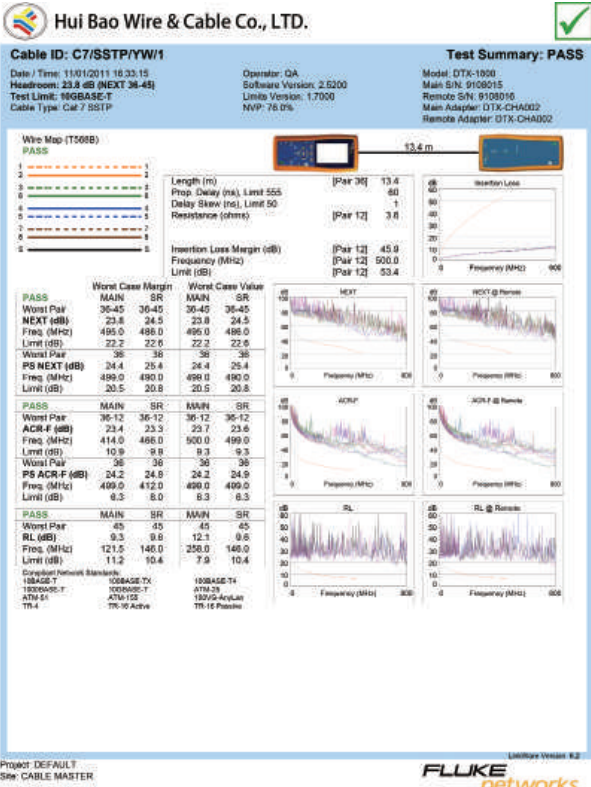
Hui Bao Wire & Cable Co., LTD.

Cable ID: C7/SSTP/YW/1

Test Summary: PASS

Date / Time: 11/01/2011 16:33:15
Headroom: 23.8 dB (NEXT 36-45)
Test Limit: 10GBASE-T
Cable Type: Cat 7 SSTP

Operator: QA
Software Version: 2.5200
Limits Version: 1.7000
NVP: 78.0%

Model: DTX-1800
Main S/N: 9108015
Remote S/N: 9108016
Main Adapter: DTX-CHA002
Remote Adapter: DTX-CHA002

Wire Map (T568B)
PASS

13.4 m

| | | |
|---|---|---|
| Length (m) | [Pair 36] | 13.4 |
| Prop. Delay (ns), Limit 555 | | 60 |
| Delay Skew (ns), Limit 50 | | 1 |
| Resistance (ohms) | [Pair 12] | 3.6 |

| | | |
|---|---|---|
| Insertion Loss Margin (dB) | [Pair 12] | 45.9 |
| Frequency (MHz) | [Pair 12] | 500.0 |
| Limit (dB) | [Pair 12] | 53.4 |

| | Worst Case Margin MAIN | SR | Worst Case Value MAIN | SR |
|---|---|---|---|---|
| PASS | | | | |
| Worst Pair | 36-45 | 36-45 | 36-45 | 36-45 |
| NEXT (dB) | 23.8 | 24.5 | 23.8 | 24.5 |
| Freq. (MHz) | 495.0 | 486.0 | 495.0 | 486.0 |
| Limit (dB) | 22.2 | 22.6 | 22.2 | 22.6 |
| Worst Pair | 36 | 36 | 36 | 36 |
| PS NEXT (dB) | 24.4 | 25.4 | 24.4 | 25.4 |
| Freq. (MHz) | 499.0 | 490.0 | 499.0 | 490.0 |
| Limit (dB) | 20.5 | 20.8 | 20.5 | 20.8 |
| PASS | MAIN | SR | MAIN | SR |
| Worst Pair | 36-12 | 36-12 | 36-12 | 36-12 |
| ACR-F (dB) | 23.4 | 23.3 | 23.7 | 23.6 |
| Freq. (MHz) | 414.0 | 466.0 | 500.0 | 499.0 |
| Limit (dB) | 10.9 | 9.9 | 9.3 | 9.3 |
| Worst Pair | 36 | 36 | 36 | 36 |
| PS ACR-F (dB) | 24.2 | 24.8 | 24.2 | 24.9 |
| Freq. (MHz) | 499.0 | 412.0 | 499.0 | 499.0 |
| Limit (dB) | 6.3 | 8.0 | 6.3 | 6.3 |
| PASS | MAIN | SR | MAIN | SR |
| Worst Pair | 45 | 45 | 45 | 45 |
| RL (dB) | 9.3 | 9.6 | 12.1 | 9.6 |
| Freq. (MHz) | 121.5 | 146.0 | 258.0 | 146.0 |
| Limit (dB) | 11.2 | 10.4 | 7.9 | 10.4 |

Compliant Network Standards:
10BASE-T 100BASE-TX 100BASE-T4
1000BASE-T 10GBASE-T ATM-25
ATM-51 ATM-155 100VG-AnyLan
TR-4 TR-16 Active TR-16 Passive

Insertion Loss
NEXT
NEXT @ Remote
ACR-F
ACR-F @ Remote
RL
RL @ Remote
Frequency (MHz)
dB

LinkWare Version 6.2
Project: DEFAULT
Site: CABLE MASTER
FLUKE networks